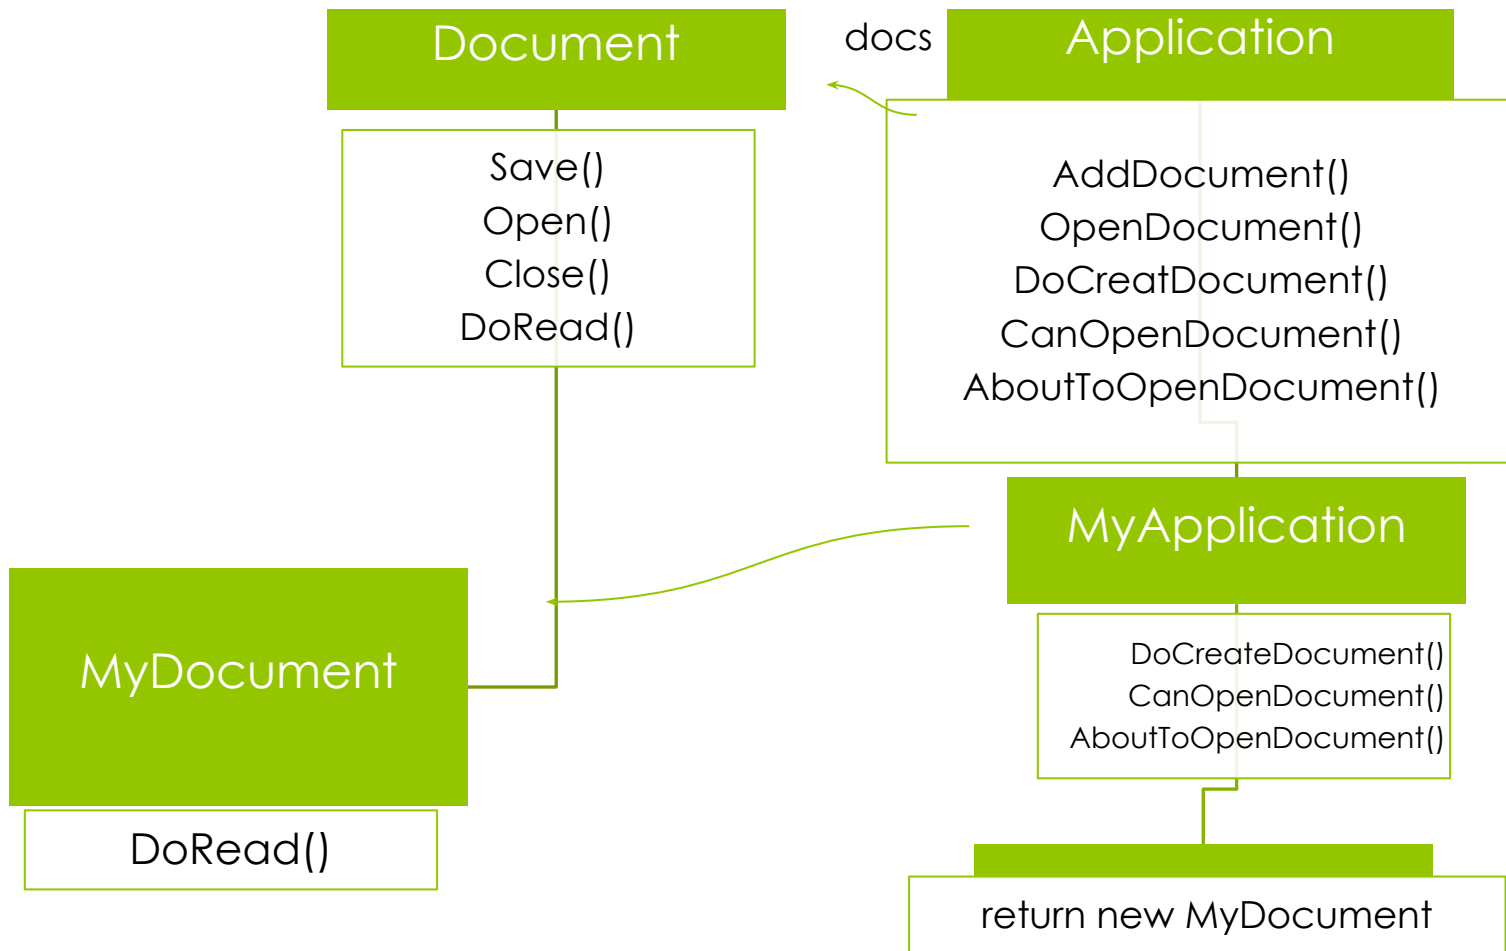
Document

Save()
Open()
Close()
DoRead()

docs

Application

AddDocument()
OpenDocument()
DoCreatDocument()
CanOpenDocument()
AboutToOpenDocument()

MyApplication

DoCreateDocument()
CanOpenDocument()
AboutToOpenDocument()

MyDocument

DoRead()

return new MyDocument